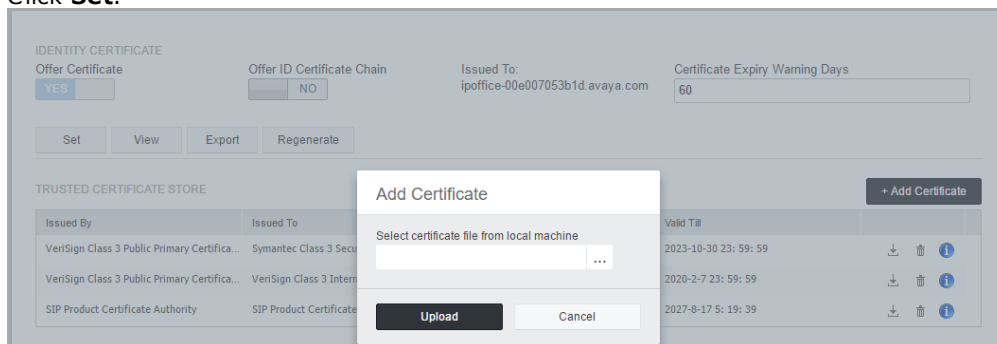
Click **Set**.

IDENTITY CERTIFICATE

Offer Certificate
YES

Offer ID Certificate Chain
NO

Issued To:
ipoffice-00e007053b1d.avaya.com

Certificate Expiry Warning Days
60

Set | View | Export | Regenerate

TRUSTED CERTIFICATE STORE

+ Add Certificate

| Issued By | Issued To | Valid Till |
|---|---|---|
| VeriSign Class 3 Public Primary Certifica... | Symantec Class 3 Secu | 2023-10-30 23: 59: 59 |
| VeriSign Class 3 Public Primary Certifica... | VeriSign Class 3 Intern | 2020-2-7 23: 59: 59 |
| SIP Product Certificate Authority | SIP Product Certificate | 2027-8-17 5: 19: 39 |

Add Certificate

Select certificate file from local machine

...

Upload

Cancel